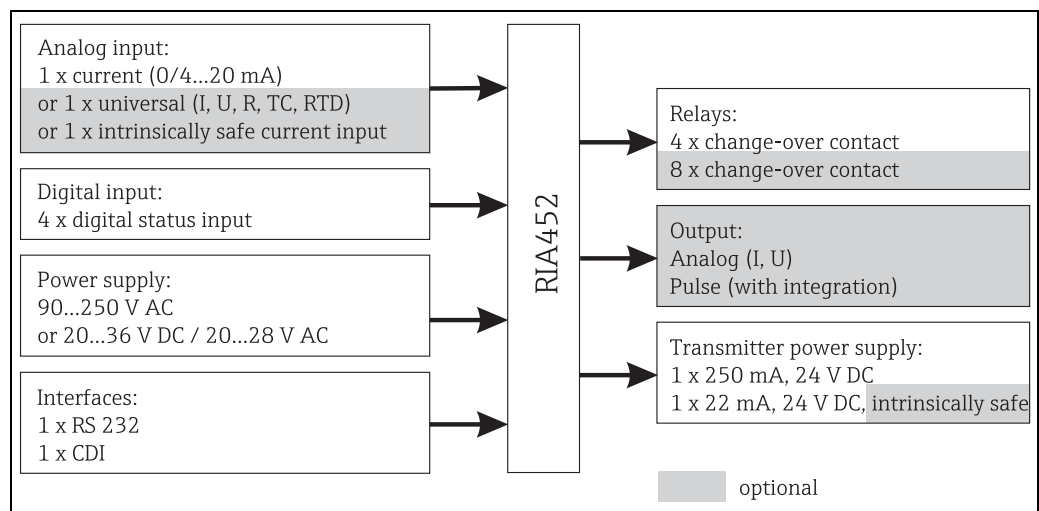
Analog input:
1 x current (0/4...20 mA)
or 1 x universal (I, U, R, TC, RTD)
or 1 x intrinsically safe current input

Digital input:
4 x digital status input

Power supply:
90...250 V AC
or 20...36 V DC / 20...28 V AC

Interfaces:
1 x RS 232
1 x CDI

RIA452

Relays:
4 x change-over contact
8 x change-over contact

Output:
Analog (I, U)
Pulse (with integration)

Transmitter power supply:
1 x 250 mA, 24 V DC
1 x 22 mA, 24 V DC, intrinsically safe

optional